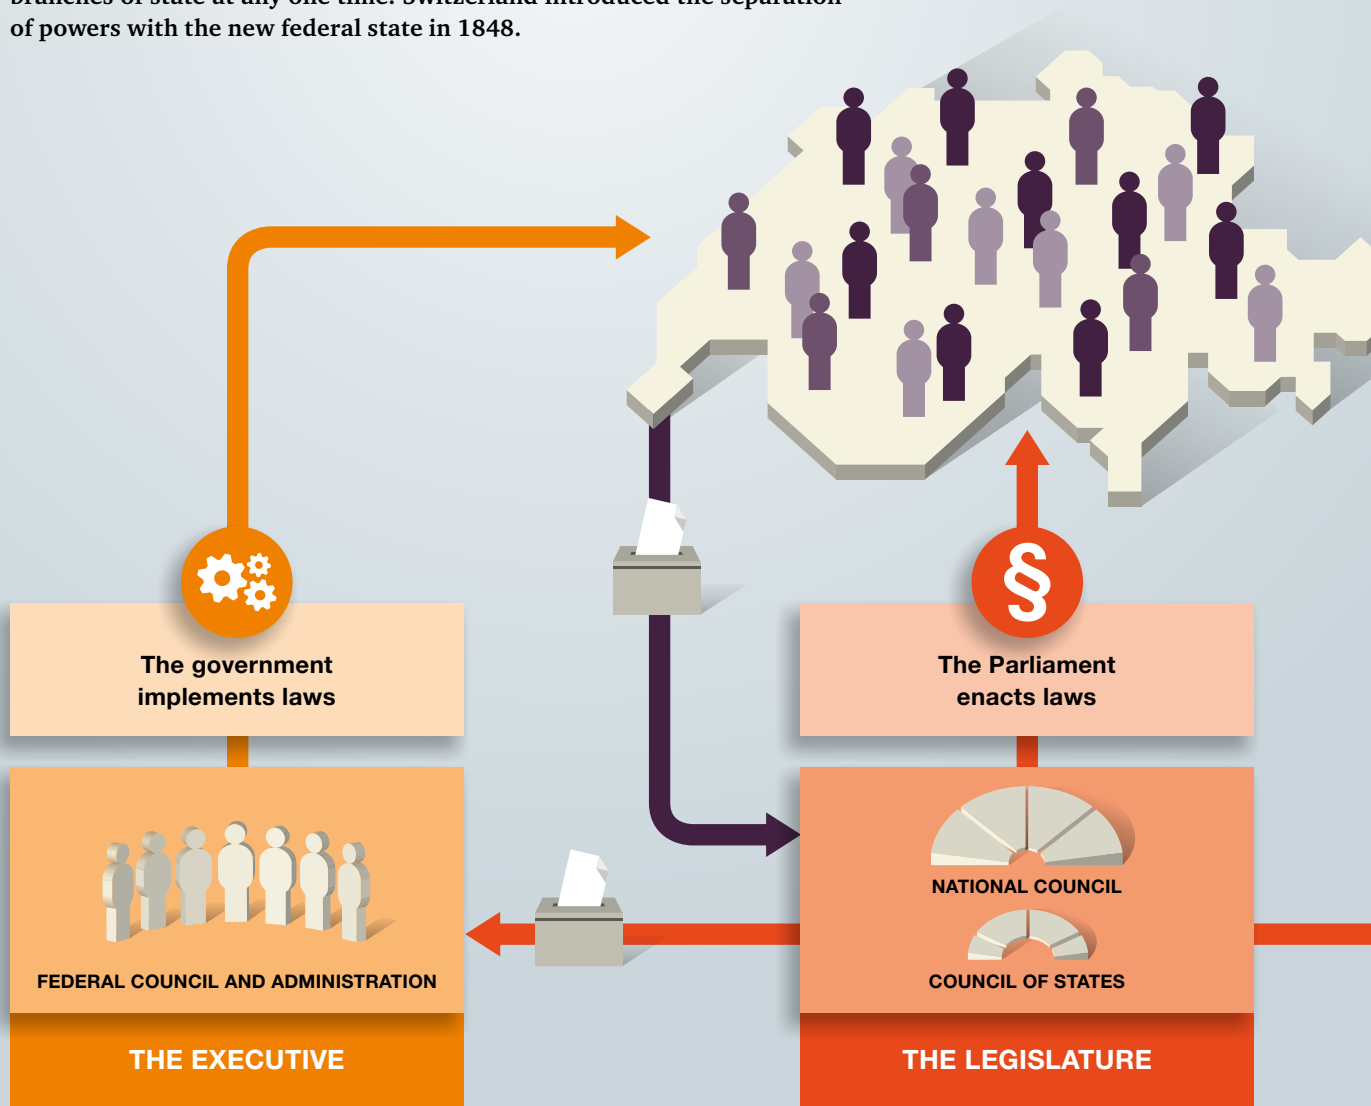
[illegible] of powers with the new federal state in 1848.

The government implements laws

FEDERAL COUNCIL AND ADMINISTRATION

THE EXECUTIVE

The Parliament enacts laws

NATIONAL COUNCIL

COUNCIL OF STATES

THE LEGISLATURE